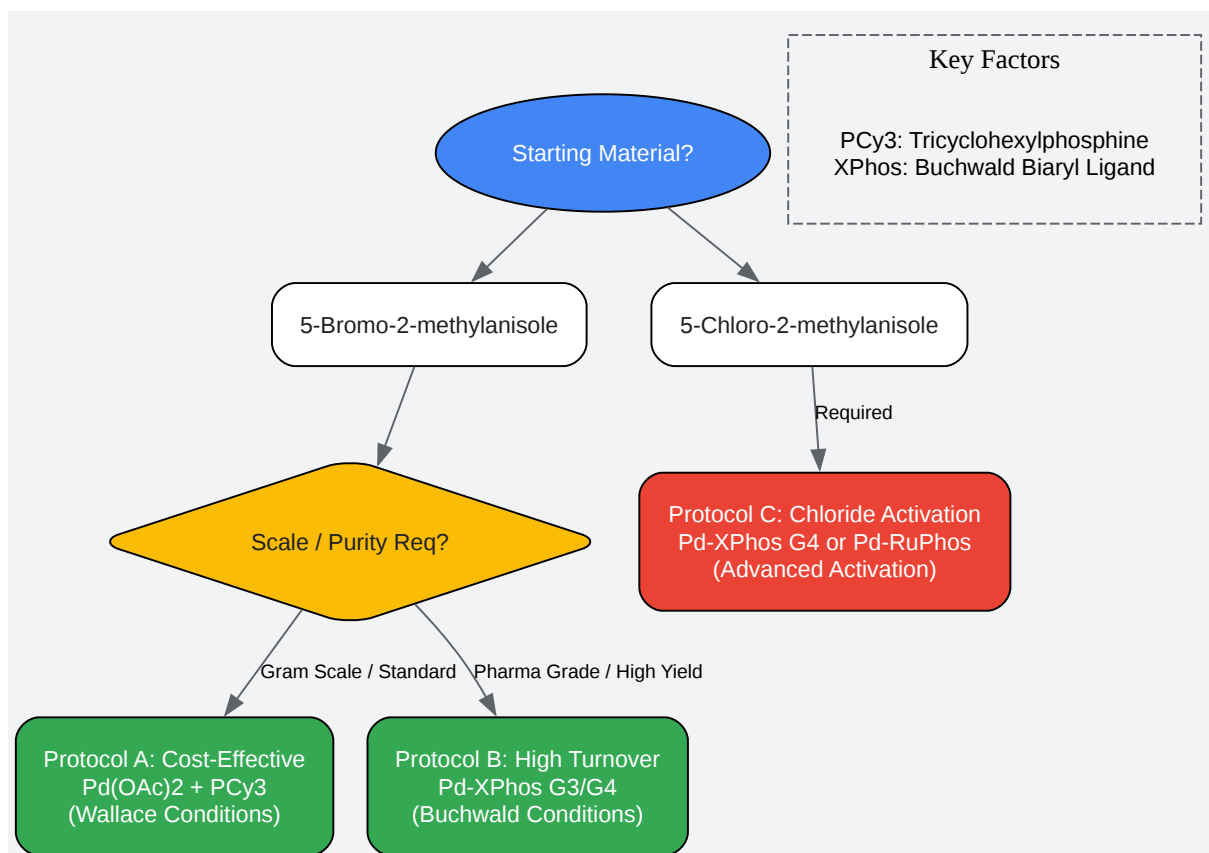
Key Factors

PCy3: Tricyclohexylphosphine
XPhos: Buchwald Biaryl Ligand

Starting Material?

5-Bromo-2-methylanisole

5-Chloro-2-methylanisole

Required

Scale / Purity Req?

Protocol C: Chloride Activation
Pd-XPhos G4 or Pd-RuPhos
(Advanced Activation)

Gram Scale / Standard

Pharma Grade / High Yield

Protocol A: Cost-Effective
Pd(OAc)2 + PCy3
(Wallace Conditions)

Protocol B: High Turnover
Pd-XPhos G3/G4
(Buchwald Conditions)